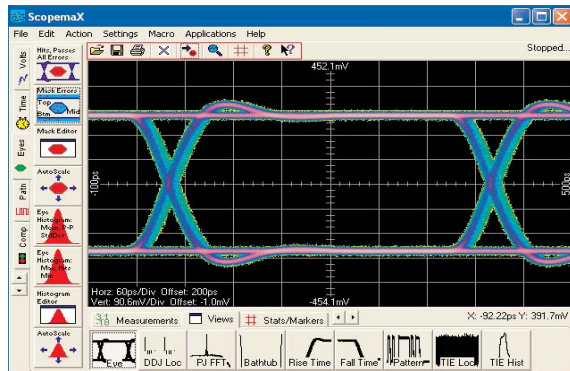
ScopemaX

File Edit Action Settings Macro Applications Help

Stopped...

Volts

Time

Eyes

Patn

Comp

Hits, Passes All Errors

Mask Errors

Top

Btm

Mid

Mask Editor

AutoScale

Eye Histogram: Mean, P-P Std Dev

Eye Histogram: Max Hits Mid

Histogram Editor

AutoScale

452.1mV

-100ps

500ps

-454.1mV

Horz: 60ps/Div Offset: 200ps

Vert: 90.6mV/Div Offset: -1.0mV

Measurements

Views

Stats/Markers

X: -92.22ps Y: 391.7mV

Eye

DDJ Loc

PJ FFT

Bathtub

Rise Time

Fall Time

Pattern

TIE Loc

TIE Hist